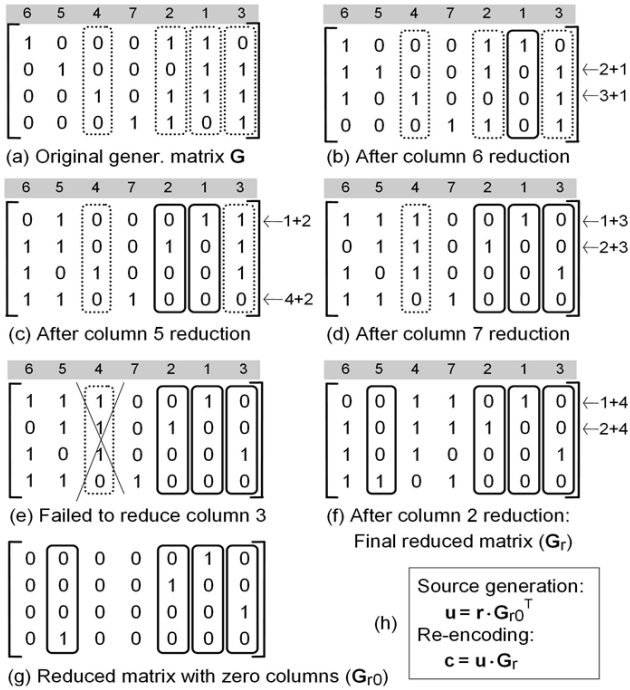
| 6 | 5 | 4 | 7 | 2 | 1 | 3 |
|---|---|---|---|---|---|---|
| 1 | 0 | 0 | 0 | 1 | 1 | 0 |
| 0 | 1 | 0 | 0 | 0 | 1 | 1 |
| 0 | 0 | 1 | 0 | 1 | 1 | 1 |
| 0 | 0 | 0 | 1 | 1 | 0 | 1 |

(a) Original gener. matrix **G**

| 6 | 5 | 4 | 7 | 2 | 1 | 3 | |
|---|---|---|---|---|---|---|---|
| 1 | 0 | 0 | 0 | 1 | 1 | 0 | |
| 1 | 1 | 0 | 0 | 1 | 0 | 1 | ←2+1 |
| 1 | 0 | 1 | 0 | 0 | 0 | 1 | ←3+1 |
| 0 | 0 | 0 | 1 | 1 | 0 | 1 | |

(b) After column 6 reduction

| 6 | 5 | 4 | 7 | 2 | 1 | 3 | |
|---|---|---|---|---|---|---|---|
| 0 | 1 | 0 | 0 | 0 | 1 | 1 | ←1+2 |
| 1 | 1 | 0 | 0 | 1 | 0 | 1 | |
| 1 | 0 | 1 | 0 | 0 | 0 | 1 | |
| 1 | 1 | 0 | 1 | 0 | 0 | 0 | ←4+2 |

(c) After column 5 reduction

| 6 | 5 | 4 | 7 | 2 | 1 | 3 | |
|---|---|---|---|---|---|---|---|
| 1 | 1 | 1 | 0 | 0 | 1 | 0 | ←1+3 |
| 0 | 1 | 1 | 0 | 1 | 0 | 0 | ←2+3 |
| 1 | 0 | 1 | 0 | 0 | 0 | 1 | |
| 1 | 1 | 0 | 1 | 0 | 0 | 0 | |

(d) After column 7 reduction

| 6 | 5 | 4 | 7 | 2 | 1 | 3 |
|---|---|---|---|---|---|---|
| 1 | 1 | 1 | 0 | 0 | 1 | 0 |
| 0 | 1 | 1 | 0 | 1 | 0 | 0 |
| 1 | 0 | 1 | 0 | 0 | 0 | 1 |
| 1 | 1 | 0 | 1 | 0 | 0 | 0 |

(e) Failed to reduce column 3

| 6 | 5 | 4 | 7 | 2 | 1 | 3 | |
|---|---|---|---|---|---|---|---|
| 0 | 0 | 1 | 1 | 0 | 1 | 0 | ←1+4 |
| 1 | 0 | 1 | 1 | 1 | 0 | 0 | ←2+4 |
| 1 | 0 | 1 | 0 | 0 | 0 | 1 | |
| 1 | 1 | 0 | 1 | 0 | 0 | 0 | |

(f) After column 2 reduction: Final reduced matrix (**G**$_r$)

| | | | | | | |
|---|---|---|---|---|---|---|
| 0 | 0 | 0 | 0 | 0 | 1 | 0 |
| 0 | 0 | 0 | 0 | 1 | 0 | 0 |
| 0 | 0 | 0 | 0 | 0 | 0 | 1 |
| 0 | 1 | 0 | 0 | 0 | 0 | 0 |

(g) Reduced matrix with zero columns (**G**$_{r0}$)

(h)
Source generation:
$\mathbf{u} = \mathbf{r} \cdot \mathbf{G}_{r0}^T$
Re-encoding:
$\mathbf{c} = \mathbf{u} \cdot \mathbf{G}_r$